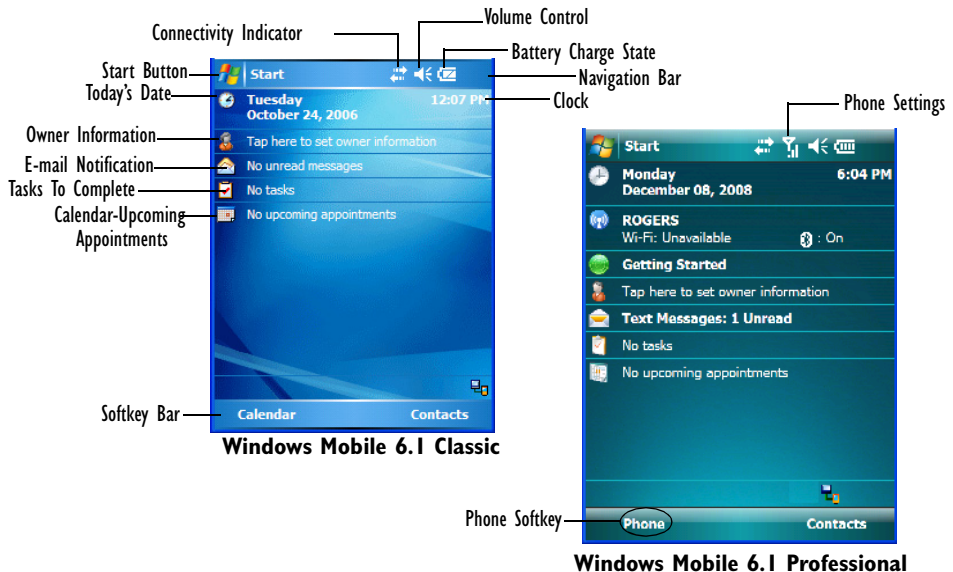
Connectivity Indicator
Volume Control
Battery Charge State
Start Button
Navigation Bar
Today's Date
Clock
Owner Information
E-mail Notification
Tasks To Complete
Calendar-Upcoming Appointments
Softkey Bar

Start
Tuesday
October 24, 2006
12:07 PM
Tap here to set owner information
No unread messages
No tasks
No upcoming appointments
Calendar
Contacts

Windows Mobile 6.1 Classic

Phone Settings

Start
Monday
December 08, 2008
6:04 PM
ROGERS
Wi-Fi: Unavailable
: On
Getting Started
Tap here to set owner information
Text Messages: 1 Unread
No tasks
No upcoming appointments
Phone
Contacts

Phone Softkey

Windows Mobile 6.1 Professional